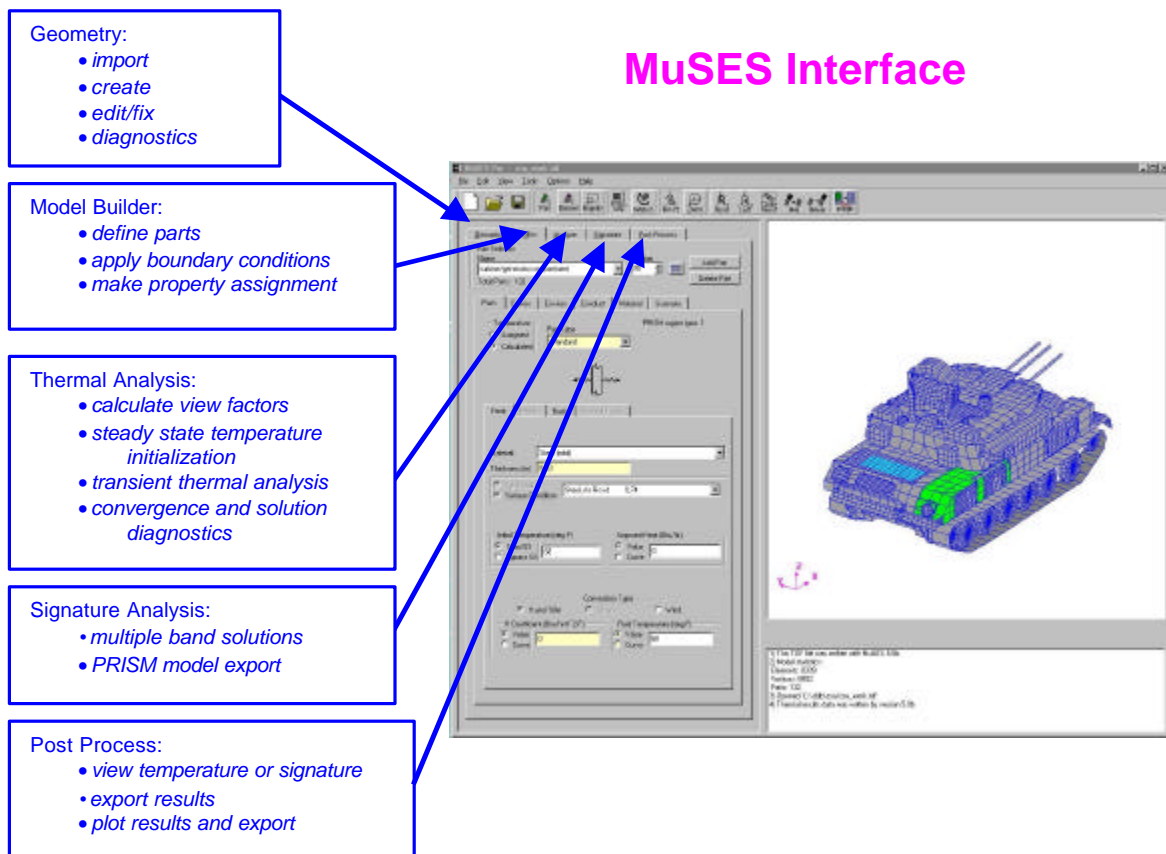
Geometry:
• import
• create
• edit/fix
• diagnostics

MuSES Interface

Model Builder:
• define parts
• apply boundary conditions
• make property assignment

Thermal Analysis:
• calculate view factors
• steady state temperature initialization
• transient thermal analysis
• convergence and solution diagnostics

Signature Analysis:
• multiple band solutions
• PRISM model export

Post Process:
• view temperature or signature
• export results
• plot results and export

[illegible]